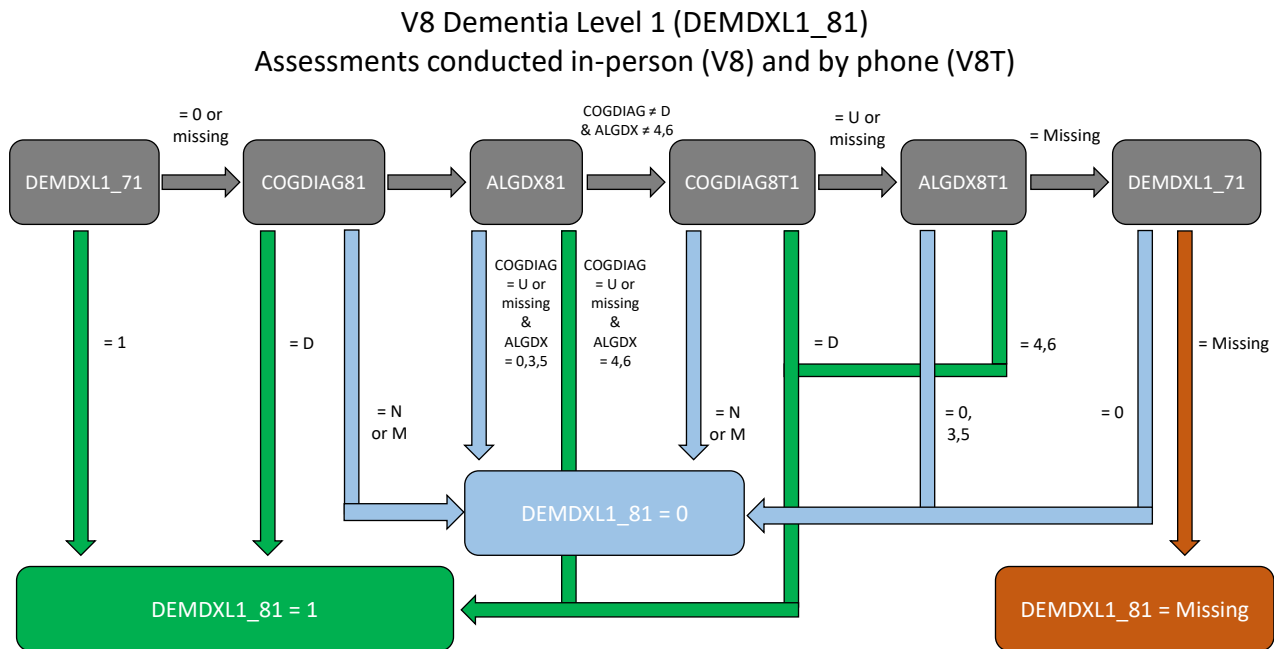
V8 Dementia Level 1 (DEMDXL1_81)
Assessments conducted in-person (V8) and by phone (V8T)

DEMDXL1_71

= 0 or missing

COGDIAG81

ALGDX81

COGDIAG ≠ D & ALGDX ≠ 4,6

COGDIAG8T1

= U or missing

ALGDX8T1

= Missing

DEMDXL1_71

= 1

= D

= N or M

COGDIAG = U or missing & ALGDX = 0,3,5

COGDIAG = U or missing & ALGDX = 4,6

= N or M

= D

= 4,6

= 0, 3,5

= 0

= Missing

DEMDXL1_81 = 0

DEMDXL1_81 = 1

DEMDXL1_81 = Missing